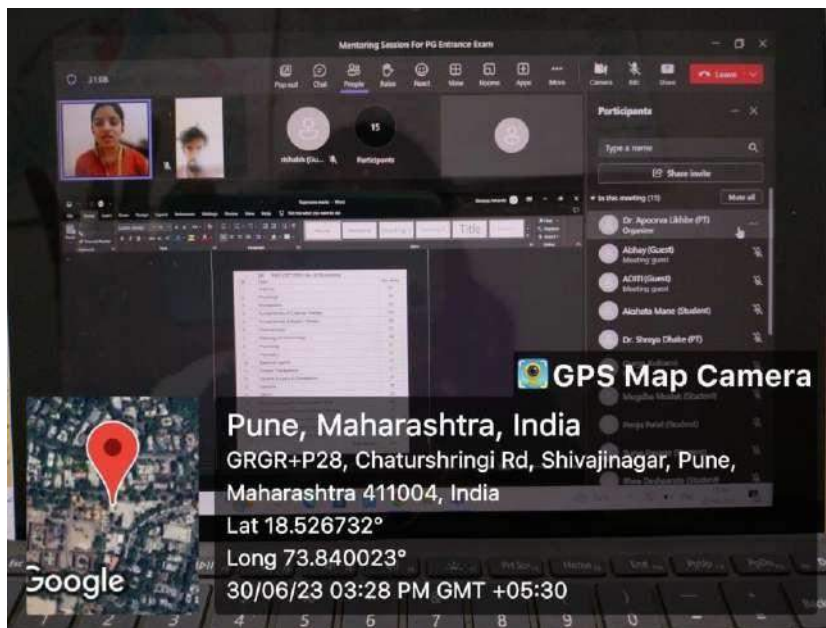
Mentoring Session For PG Entrance Exam

21:08

Pop out Chat People Raise React View Rooms Apps More Camera Mic Share Leave

rishabh (Gu... 15 Participants

Participants

Type a name

Share invite

In this meeting (15) Mute all

Dr. Apoorva Likhite (PT) Organiser

Abhay (Guest) Meeting guest

ADITI (Guest) Meeting guest

Akshata Mane (Student)

Dr. Shreya Dhake (PT)

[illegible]

Mugdha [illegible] (Student)

Pooja Patel (Student)

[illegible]

Title

GPS Map Camera

Pune, Maharashtra, India

GRGR+P28, Chaturshringi Rd, Shivajinagar, Pune, Maharashtra 411004, India

Lat 18.526732°

Long 73.840023°

30/06/23 03:28 PM GMT +05:30

Google